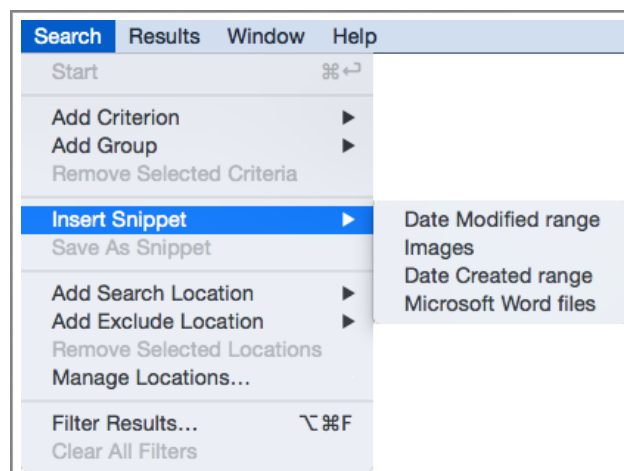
Search Results Window Help

Start ⌘↩

Add Criterion ▶
Add Group ▶
Remove Selected Criteria

Insert Snippet ▶
Save As Snippet

Add Search Location ▶
Add Exclude Location ▶
Remove Selected Locations
Manage Locations...

Filter Results... ⌥⌘F
Clear All Filters

Date Modified range
Images
Date Created range
Microsoft Word files